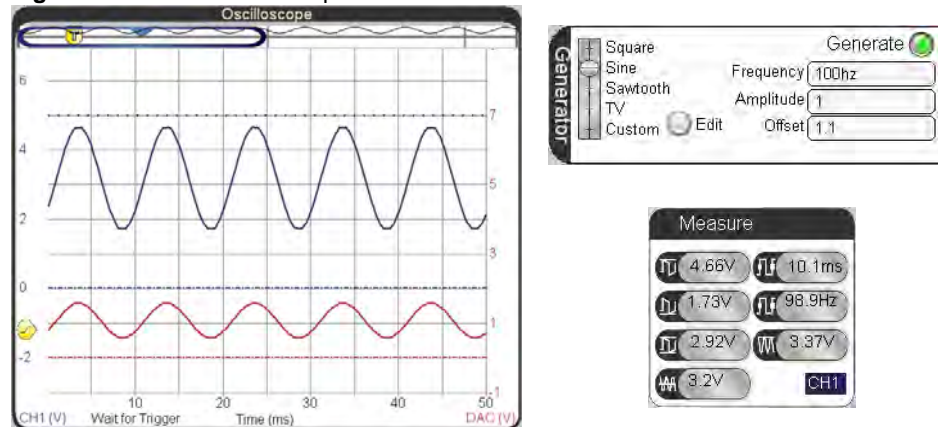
Oscilloscope

6
4
2
0
-2

7
5
3
1
-1

10 20 30 40 50

CH1 (V) Wait for Trigger Time (ms) DAC (V)

Generator

Square
Sine
Sawtooth
TV
Custom Edit

Generate

Frequency 100hz
Amplitude 1
Offset 1.1

Measure

4.66V
10.1ms
1.73V
98.9Hz
2.92V
3.37V
3.2V
CH1